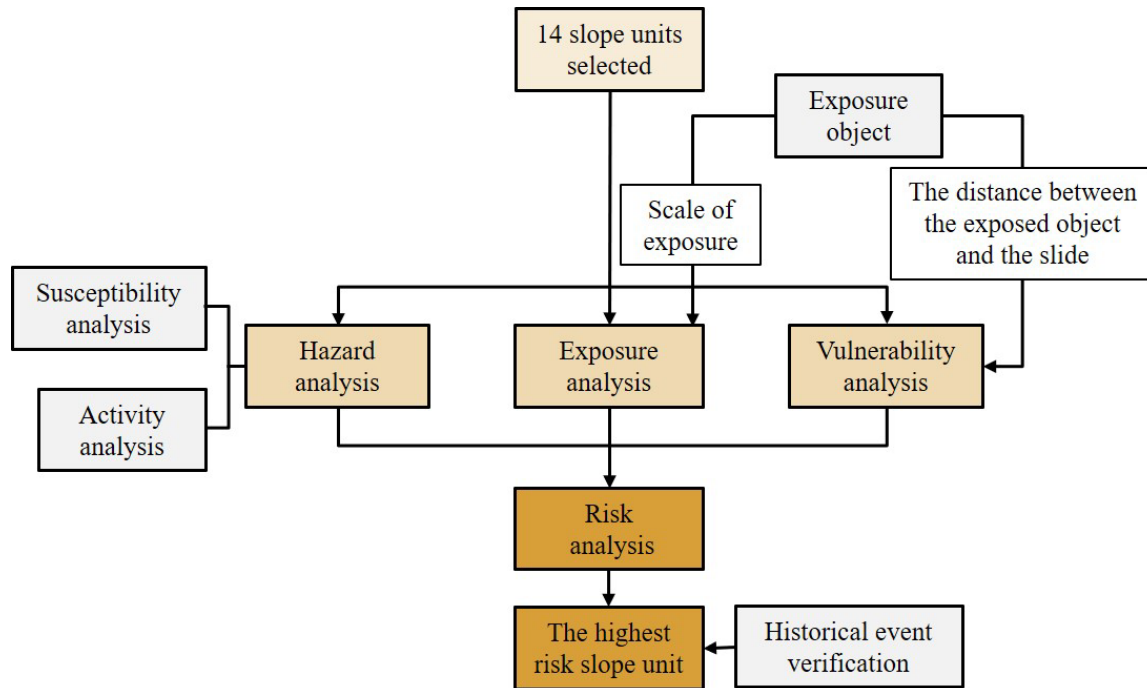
14 slope units selected

Exposure object

Scale of exposure

The distance between the exposed object and the slide

Susceptibility analysis

Activity analysis

Hazard analysis

Exposure analysis

Vulnerability analysis

Risk analysis

The highest risk slope unit

Historical event verification